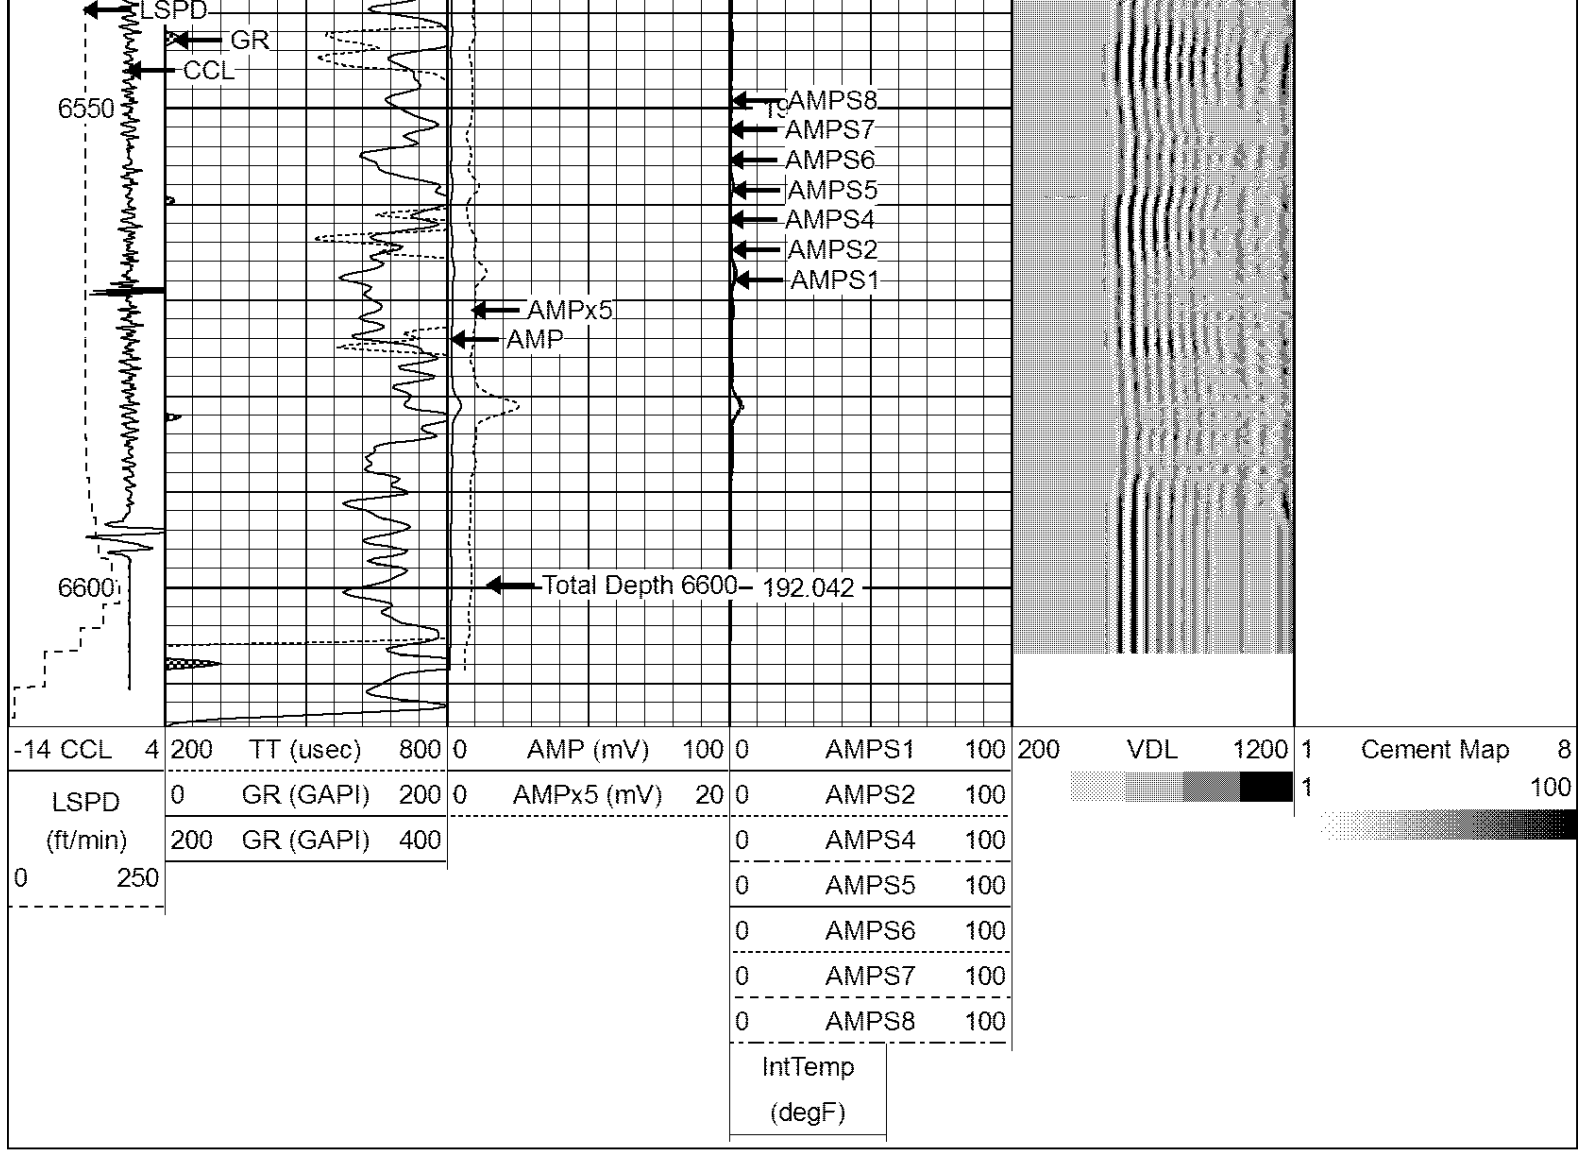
LSPD
GR
CCL
6550
AMPS8
AMPS7
AMPS6
AMPS5
AMPS4
AMPS2
AMPS1
AMPx5
AMP
6600
Total Depth 6600 192.042

| -14 CCL 4 | 200 TT (usec) 800 | 0 AMP (mV) 100 | 0 AMPS1 100 | 200 VDL 1200 | 1 Cement Map 8 |
|---|---|---|---|---|---|
| LSPD (ft/min) 0 250 | 0 GR (GAPI) 200 | 0 AMPx5 (mV) 20 | 0 AMPS2 100 | | 1 100 |
| | 200 GR (GAPI) 400 | | 0 AMPS4 100 | | |
| | | | 0 AMPS5 100 | | |
| | | | 0 AMPS6 100 | | |
| | | | 0 AMPS7 100 | | |
| | | | 0 AMPS8 100 | | |
| | | | IntTemp (degF) | | |